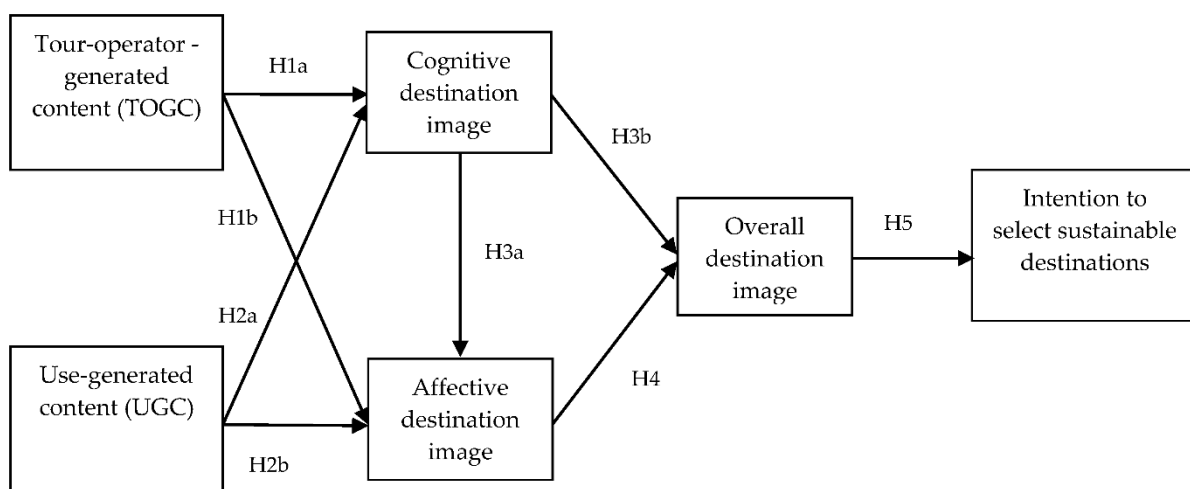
Tour-operator - generated content (TOGC)

H1a

Cognitive destination image

H3b

H1b

H3a

Overall destination image

H5

Intention to select sustainable destinations

H2a

Use-generated content (UGC)

Affective destination image

H4

H2b